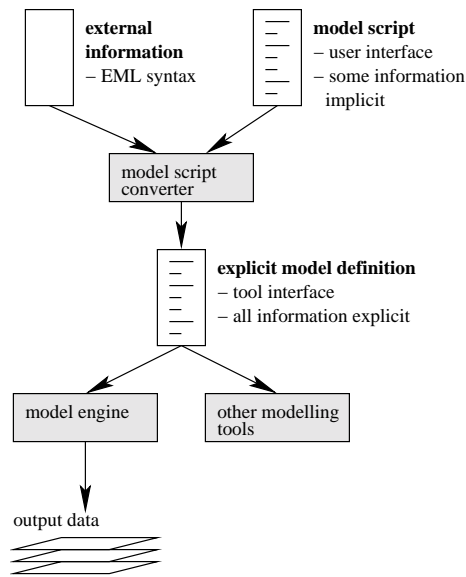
**external information**
– EML syntax

**model script**
– user interface
– some information implicit

model script converter

**explicit model definition**
– tool interface
– all information explicit

model engine

other modelling tools

output data